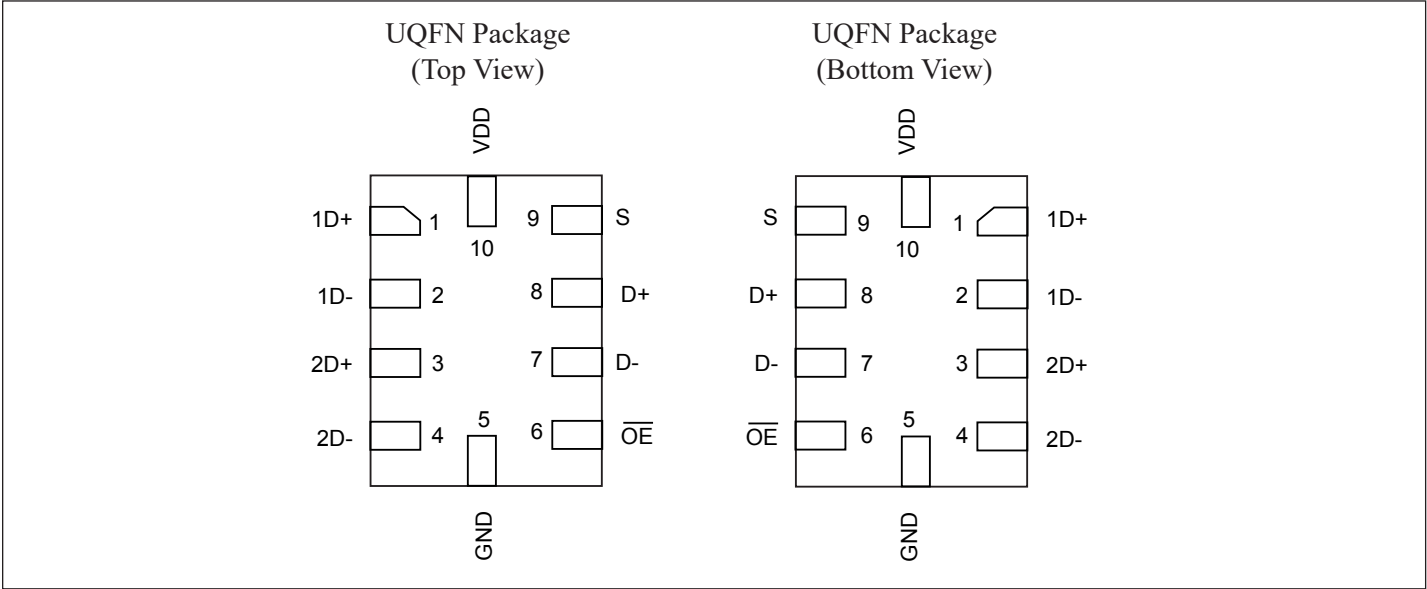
UQFN Package
(Top View)

VDD

1D+ 1
10
9 S

1D- 2
8 D+

2D+ 3
7 D-

2D- 4
5
6 $\overline{OE}$

GND

UQFN Package
(Bottom View)

VDD

S 9
10
1 1D+

D+ 8
2 1D-

D- 7
3 2D+

$\overline{OE}$ 6
5
4 2D-

GND